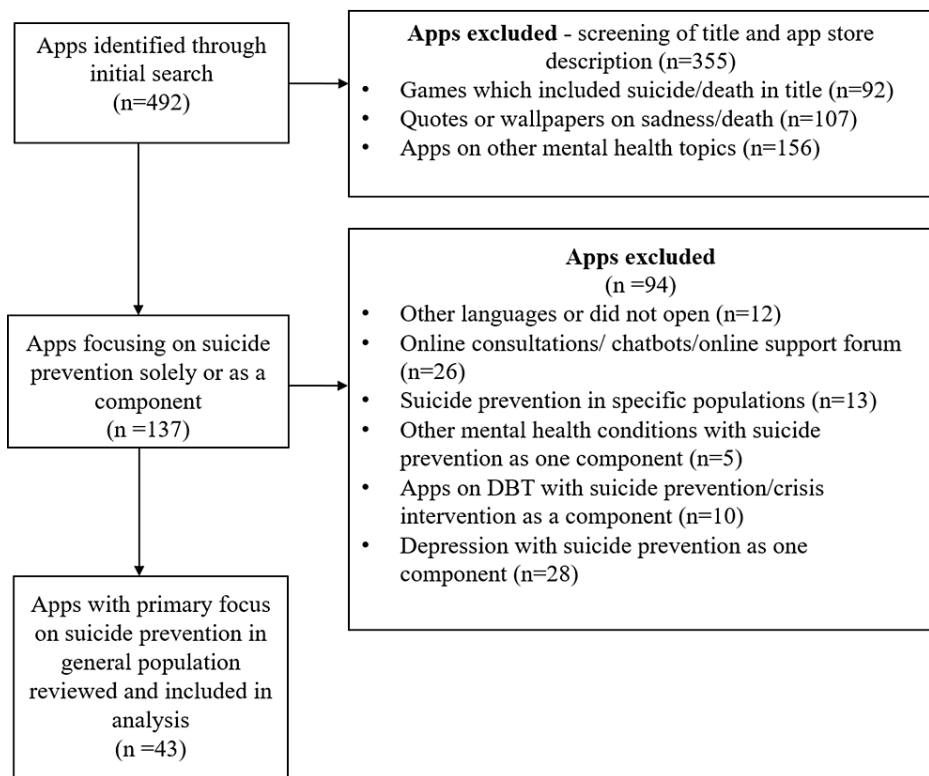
Apps identified through initial search (n=492)

**Apps excluded** - screening of title and app store description (n=355)
- Games which included suicide/death in title (n=92)
- Quotes or wallpapers on sadness/death (n=107)
- Apps on other mental health topics (n=156)

Apps focusing on suicide prevention solely or as a component (n =137)

**Apps excluded** (n =94)
- Other languages or did not open (n=12)
- Online consultations/ chatbots/online support forum (n=26)
- Suicide prevention in specific populations (n=13)
- Other mental health conditions with suicide prevention as one component (n=5)
- Apps on DBT with suicide prevention/crisis intervention as a component (n=10)
- Depression with suicide prevention as one component (n=28)

Apps with primary focus on suicide prevention in general population reviewed and included in analysis (n =43)